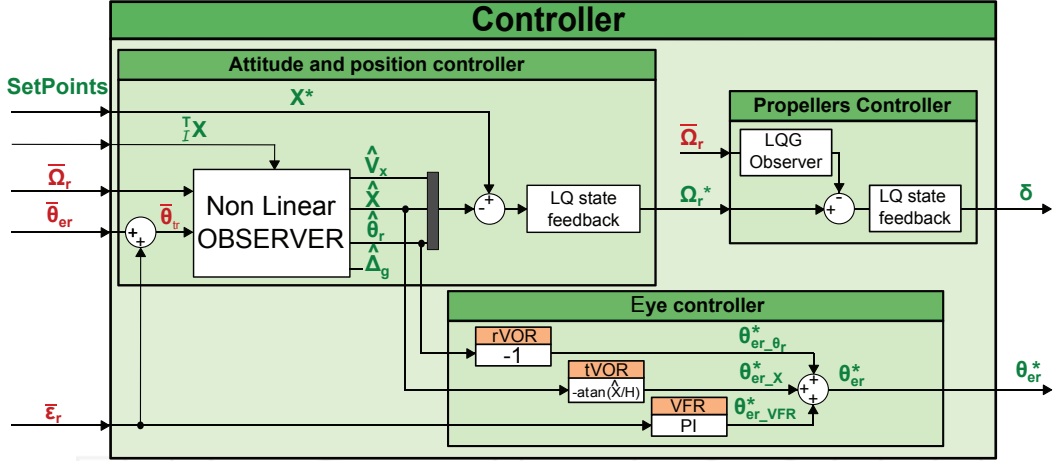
Controller

Attitude and position controller

SetPoints

$X^*$

${}^{T}_{I}X$

$\overline{\Omega}_r$

$\overline{\theta}_{er}$

$\overline{\theta}_{tr}$

Non Linear OBSERVER

$\hat{V}_x$

$\hat{X}$

$\hat{\theta}_r$

$\hat{\Delta}_g$

+

-

+

+

LQ state feedback

Propellers Controller

$\overline{\Omega}_r$

LQG Observer

$\Omega_r^*$

-

+

LQ state feedback

$\delta$

Eye controller

rVOR

-1

$\theta^*_{er\_\theta_r}$

tVOR

-atan($\hat{X}$/H)

$\theta^*_{er\_X}$

+

+

+

$\theta^*_{er}$

$\theta^*_{er}$

VFR

PI

$\theta^*_{er\_VFR}$

$\overline{\varepsilon}_r$